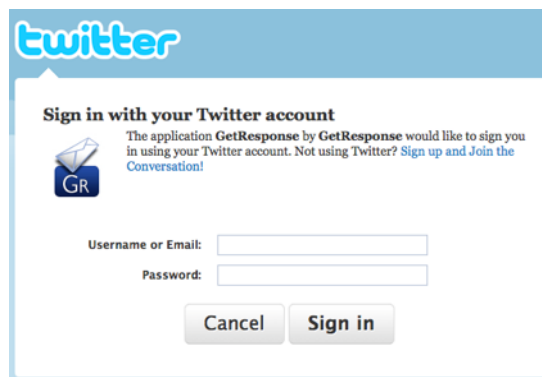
twitter

Sign in with your Twitter account

The application **GetResponse** by **GetResponse** would like to sign you in using your Twitter account. Not using Twitter? Sign up and Join the Conversation!

GR

Username or Email:

Password:

Cancel

Sign in